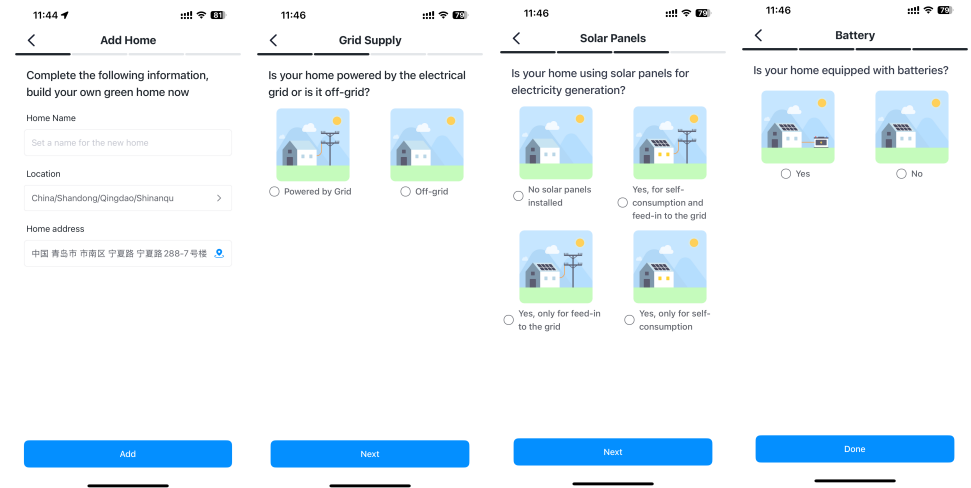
11:44 81

Add Home

Complete the following information, build your own green home now

Home Name

Set a name for the new home

Location

China/Shandong/Qingdao/Shinanqu

Home address

中国 青岛市 市南区 宁夏路 宁夏路 288-7 号楼

Add

11:46 79

Grid Supply

Is your home powered by the electrical grid or is it off-grid?

Powered by Grid

Off-grid

Next

11:46 79

Solar Panels

Is your home using solar panels for electricity generation?

No solar panels installed

Yes, for self-consumption and feed-in to the grid

Yes, only for feed-in to the grid

Yes, only for self-consumption

Next

11:46 79

Battery

Is your home equipped with batteries?

Yes

No

Done